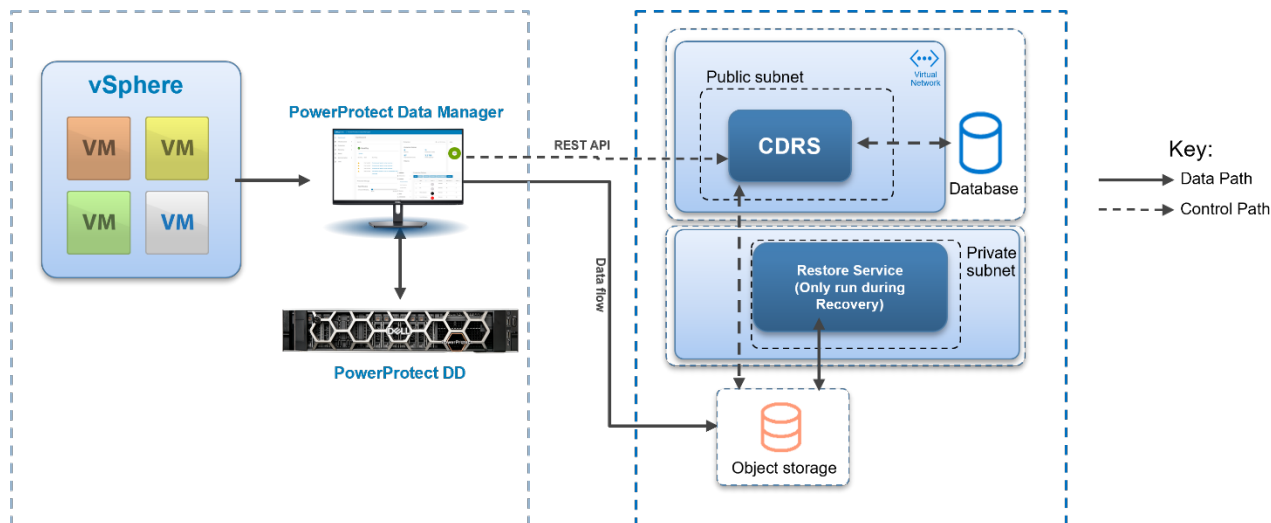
vSphere

VM VM

VM VM

PowerProtect Data Manager

PowerProtect DD

REST API

Data flow

Public subnet

Virtual Network

CDRS

Database

Restore Service (Only run during Recovery)

Private subnet

Object storage

Key:
Data Path
Control Path